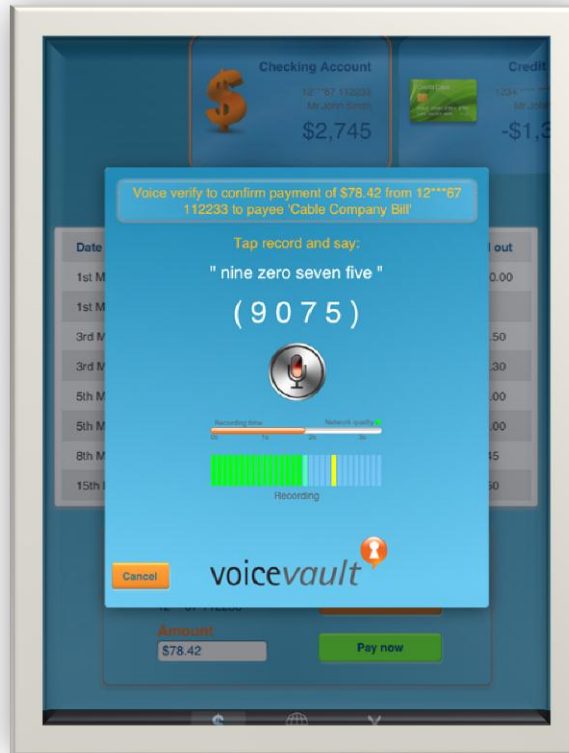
Checking Account
12**67 112233
Mr John Smith
$2,745

Credit
1234
Mr Jo
-$1,3

Voice verify to confirm payment of $78.42 from 12***67 112233 to payee 'Cable Company Bill'

Tap record and say:

" nine zero seven five "

( 9 0 7 5 )

Recording time
Network quality
0s 1s 2s 3s

Recording

Cancel

voicevault

Date
1st M
1st M
3rd M
3rd M
5th M
5th M
8th M
15th

out
0.00
.50
.30
.00
.00
45
50

12**67 112233
Amount
$78.42
Pay now